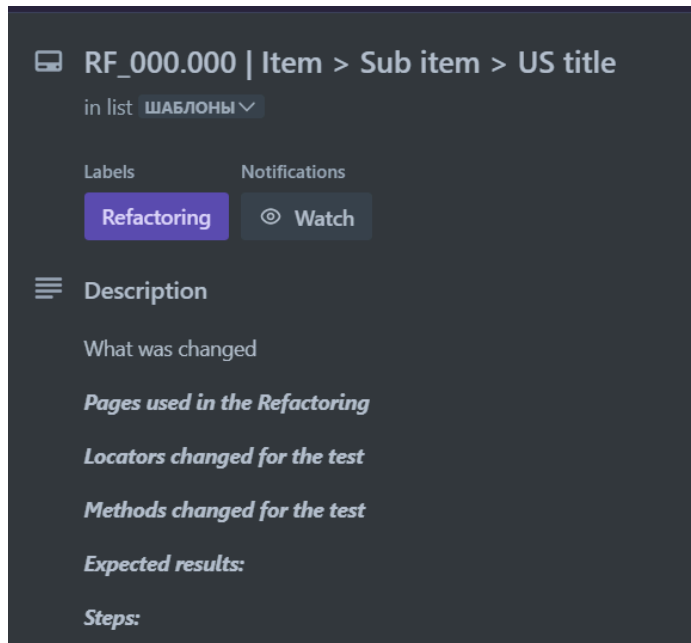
RF_000.000 | Item > Sub item > US title

in list ШАБЛОНЫ

Labels

Refactoring

Notifications

Watch

Description

What was changed

Pages used in the Refactoring

Locators changed for the test

Methods changed for the test

Expected results:

Steps: